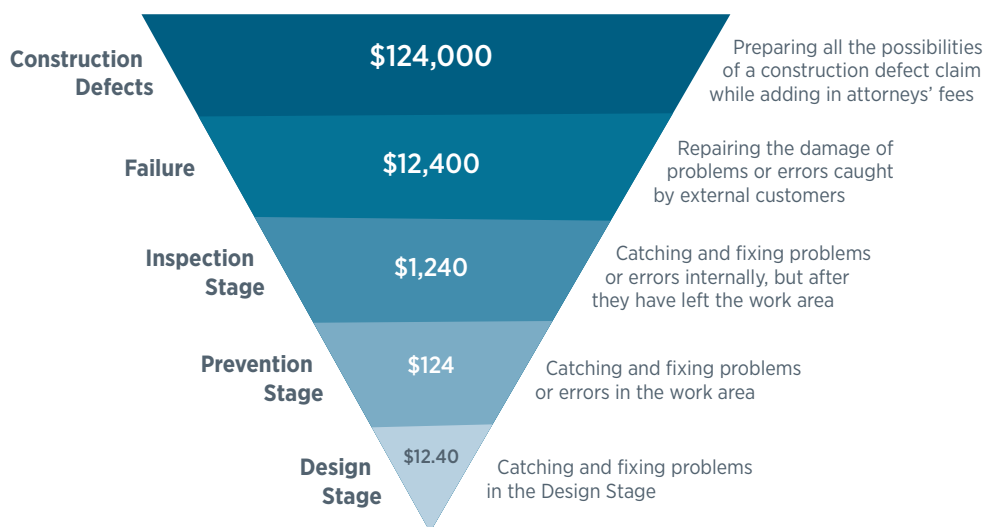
Construction Defects

$124,000

Preparing all the possibilities of a construction defect claim while adding in attorneys' fees

Failure

$12,400

Repairing the damage of problems or errors caught by external customers

Inspection Stage

$1,240

Catching and fixing problems or errors internally, but after they have left the work area

Prevention Stage

$124

Catching and fixing problems or errors in the work area

Design Stage

$12.40

Catching and fixing problems in the Design Stage